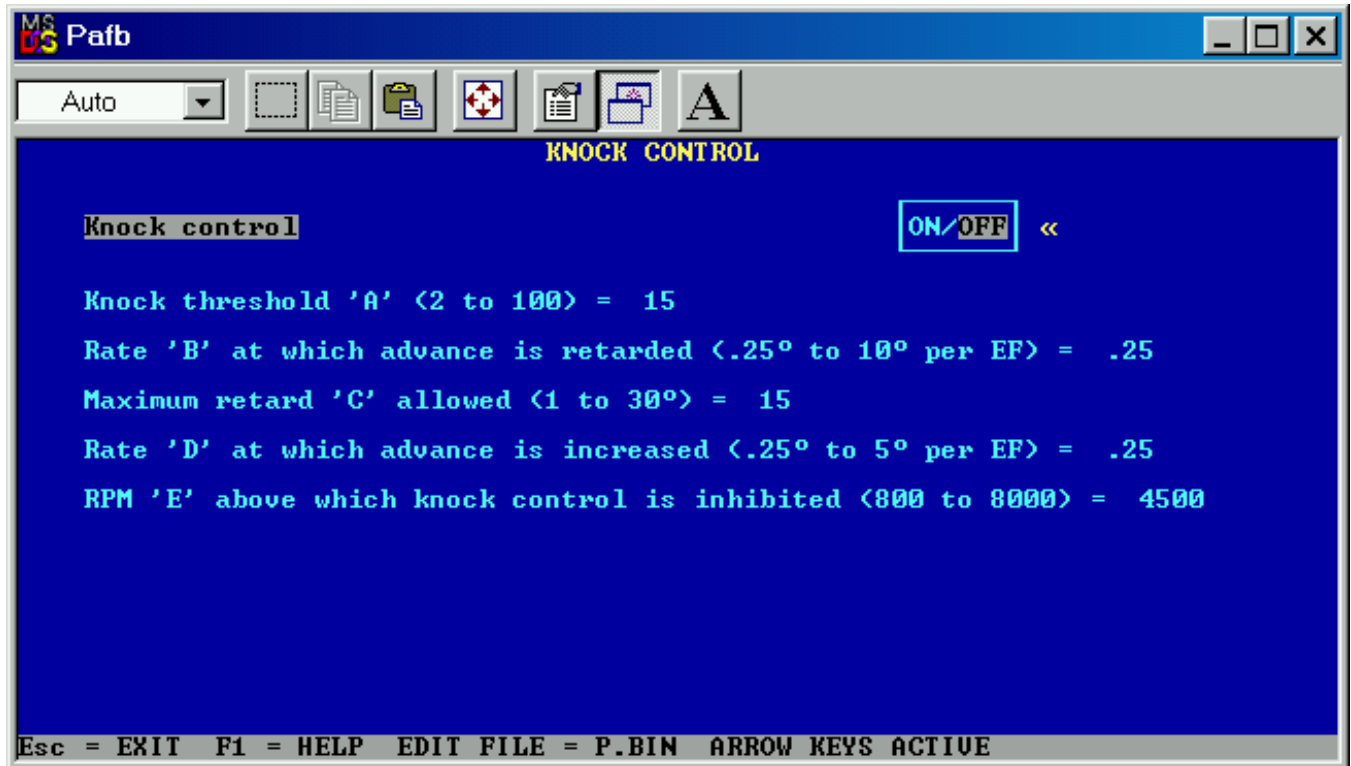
Pafb

Auto

KNOCK CONTROL

Knock control ON/OFF «

Knock threshold 'A' (2 to 100) = 15

Rate 'B' at which advance is retarded (.25° to 10° per EF) = .25

Maximum retard 'C' allowed (1 to 30°) = 15

Rate 'D' at which advance is increased (.25° to 5° per EF) = .25

RPM 'E' above which knock control is inhibited (800 to 8000) = 4500

Esc = EXIT F1 = HELP EDIT FILE = P.BIN ARROW KEYS ACTIVE